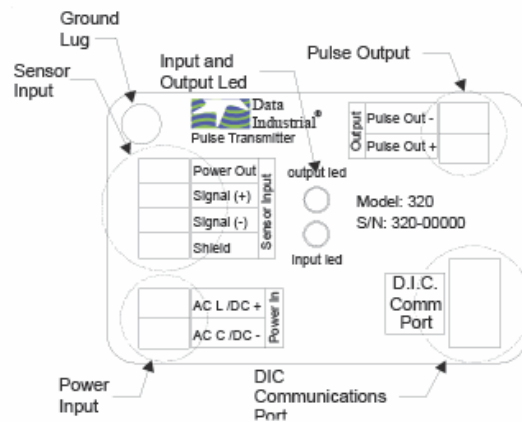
Ground Lug

Sensor Input

Input and Output Led

Pulse Output

Data Industrial®

Pulse Transmitter

Output

Pulse Out -

Pulse Out +

Power Out

Signal (+)

Signal (-)

Shield

Sensor Input

output led

input led

Model: 320

S/N: 320-00000

AC L /DC +

AC C /DC -

Power In

D.I.C. Comm Port

Power Input

DIC Communications Port